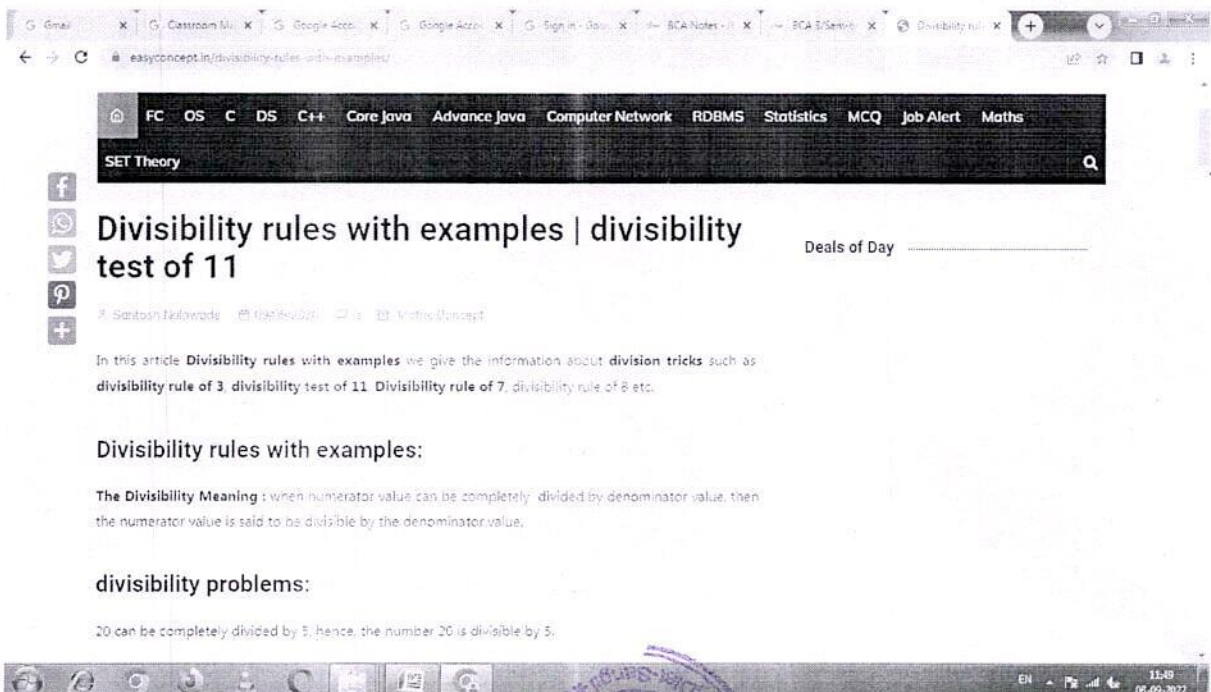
G Gmail | G Classroom M | G Google Acco | G Google Acco | G Sign in - Goo | BCA Notes | BCA 3/Sem | Divisibility rul

easyconcept.in/divisibility-rules-with-examples/

FC OS C DS C++ Core Java Advance Java Computer Network RDBMS Statistics MCQ Job Alert Maths SET Theory

Divisibility rules with examples | divisibility test of 11

Santosh Nalawade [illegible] Maths Concept

Deals of Day

In this article **Divisibility rules with examples** we give the information about **division tricks** such as **divisibility rule of 3**, **divisibility test of 11**, **Divisibility rule of 7**, divisibility rule of 8 etc.

Divisibility rules with examples:

**The Divisibility Meaning :** when numerator value can be completely divided by denominator value, then the numerator value is said to be divisible by the denominator value.

divisibility problems:

20 can be completely divided by 5, hence, the number 20 is divisible by 5.

EN 11:49 06-09-2022